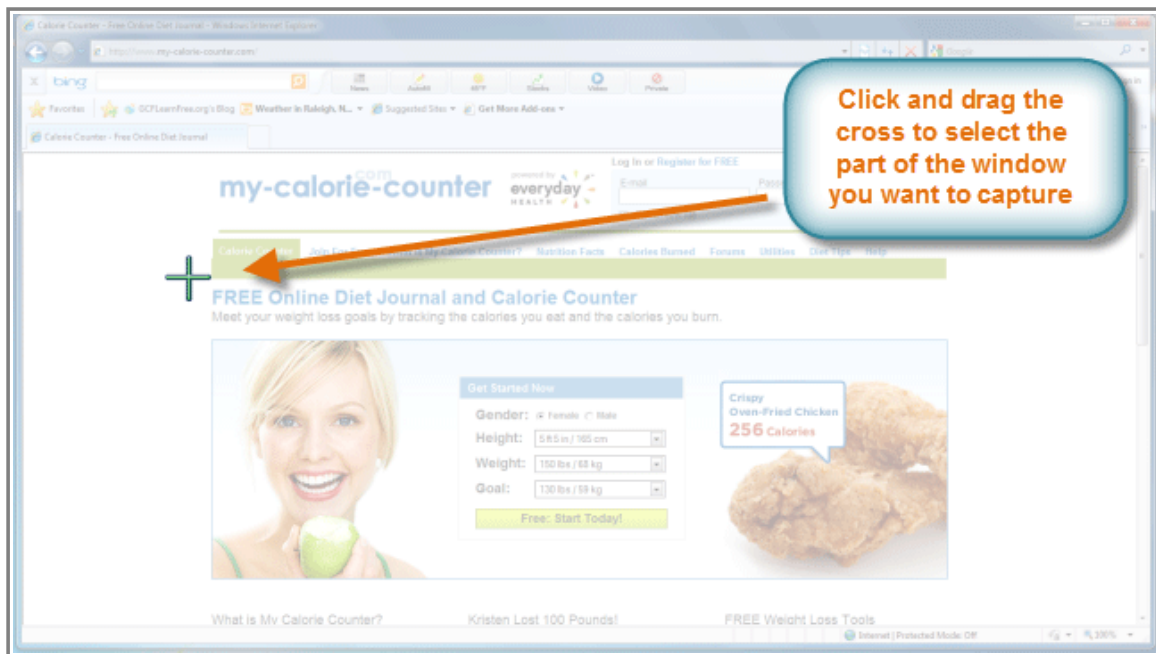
Calorie Counter - Free Online Diet Journal - Windows Internet Explorer

http://www.my-calorie-counter.com/

Google

bing

News

AutoFill

MTP

Weather

Videos

Private

Favorites

GCFLearnFree.org's Blog

Weather in Raleigh, N...

Suggested Sites

Get More Add-ons

Calorie Counter - Free Online Diet Journal

Click and drag the cross to select the part of the window you want to capture

my-calorie-counter.com

powered by everyday HEALTH

Log In or Register for FREE

E-mail

Password

Calorie Counter

Join For Free

What is My Calorie Counter?

Nutrition Facts

Calories Burned

Forums

Utilities

Diet Tips

Help

FREE Online Diet Journal and Calorie Counter

Meet your weight loss goals by tracking the calories you eat and the calories you burn.

Get Started Now

Gender: Female Male

Height: 5 ft 5 in / 165 cm

Weight: 150 lbs / 68 kg

Goal: 130 lbs / 59 kg

Free: Start Today!

Crispy Oven-Fried Chicken

256 Calories

What is My Calorie Counter?

Kristen Lost 100 Pounds!

FREE Weight Loss Tools

Internet | Protected Mode: Off

100%